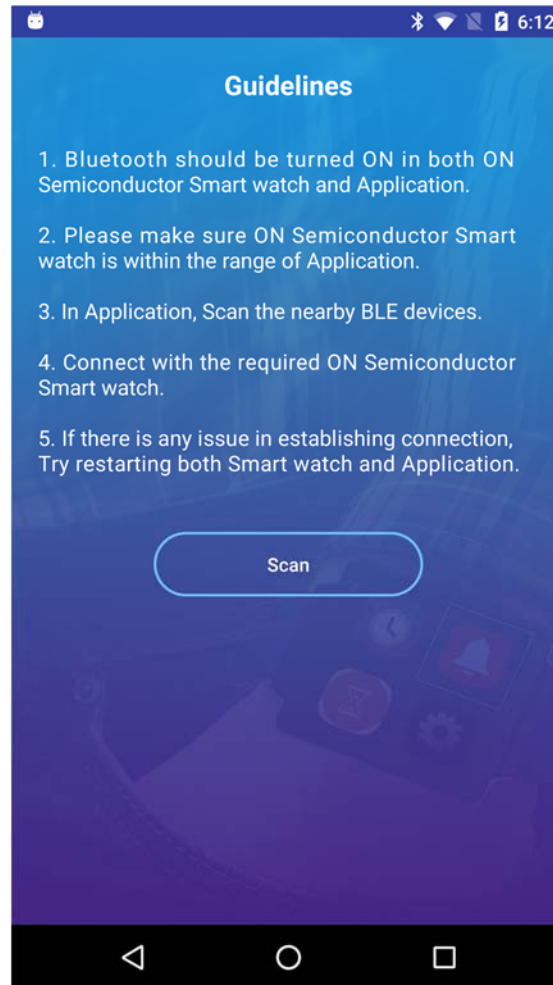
6:12

Guidelines

1. Bluetooth should be turned ON in both ON Semiconductor Smart watch and Application.

2. Please make sure ON Semiconductor Smart watch is within the range of Application.

3. In Application, Scan the nearby BLE devices.

4. Connect with the required ON Semiconductor Smart watch.

5. If there is any issue in establishing connection, Try restarting both Smart watch and Application.

Scan